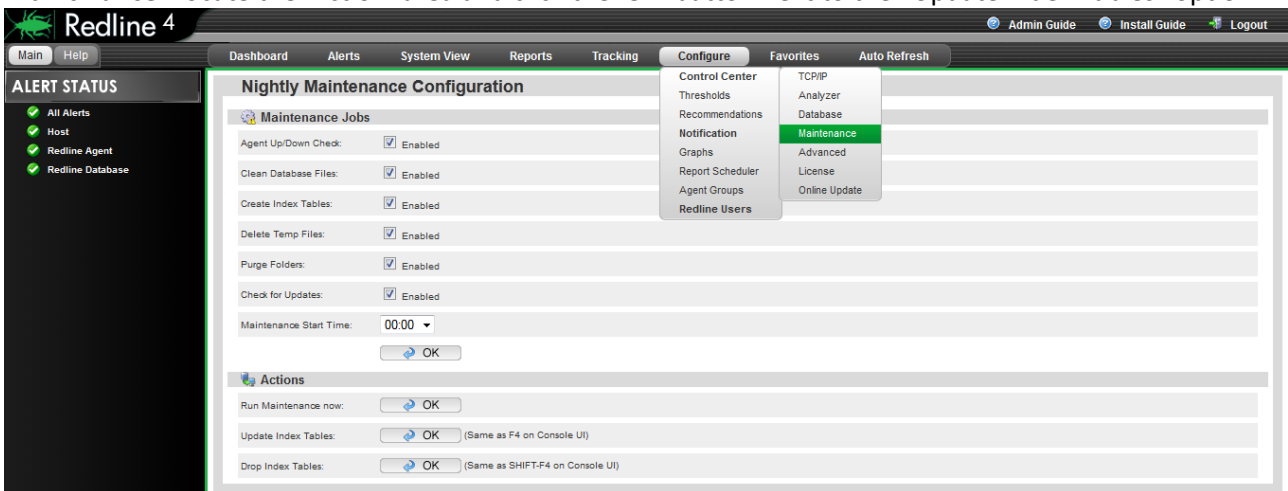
Redline 4

Admin Guide
Install Guide
Logout

Main
Help

Dashboard
Alerts
System View
Reports
Tracking
Configure
Favorites
Auto Refresh

ALERT STATUS
All Alerts
Host
Redline Agent
Redline Database

Nightly Maintenance Configuration

Control Center
Thresholds
Recommendations
Notification
Graphs
Report Scheduler
Agent Groups
Redline Users

TCP/IP
Analyzer
Database
Maintenance
Advanced
License
Online Update

Maintenance Jobs

Agent Up/Down Check: Enabled
Clean Database Files: Enabled
Create Index Tables: Enabled
Delete Temp Files: Enabled
Purge Folders: Enabled
Check for Updates: Enabled
Maintenance Start Time: 00:00
OK

Actions

Run Maintenance now: OK
Update Index Tables: OK (Same as F4 on Console UI)
Drop Index Tables: OK (Same as SHIFT-F4 on Console UI)